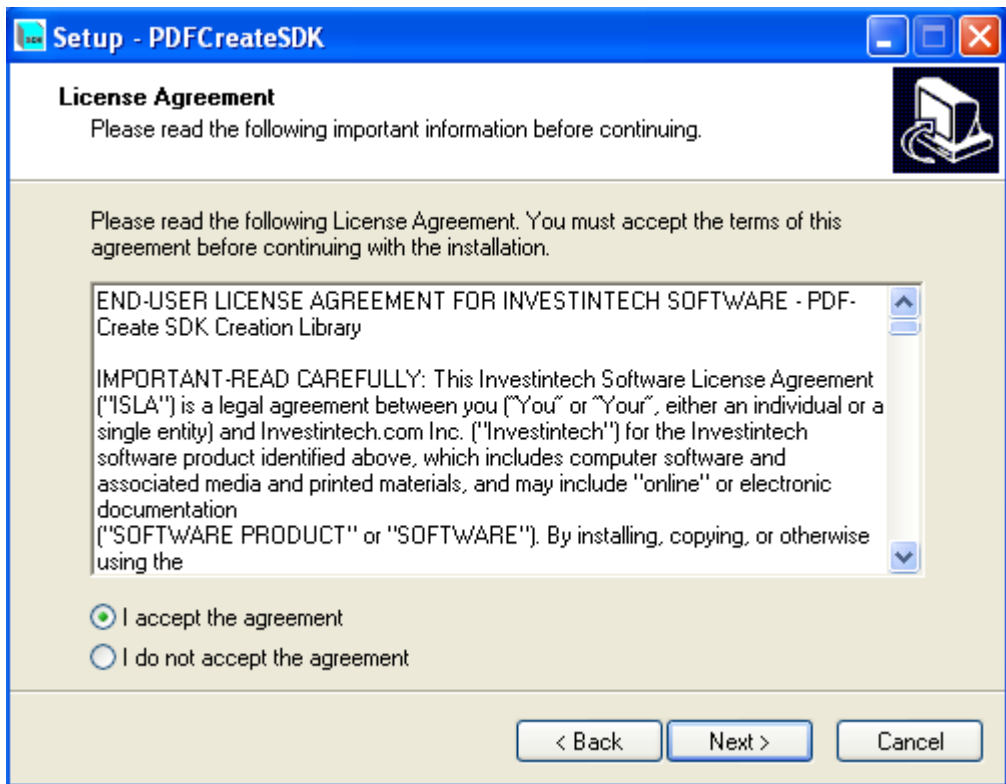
Setup - PDFCreateSDK

License Agreement
Please read the following important information before continuing.

Please read the following License Agreement. You must accept the terms of this agreement before continuing with the installation.

END-USER LICENSE AGREEMENT FOR INVESTINTECH SOFTWARE - PDF-Create SDK Creation Library

IMPORTANT-READ CAREFULLY: This Investintech Software License Agreement ("ISLA") is a legal agreement between you ("You" or "Your", either an individual or a single entity) and Investintech.com Inc. ("Investintech") for the Investintech software product identified above, which includes computer software and associated media and printed materials, and may include "online" or electronic documentation
("SOFTWARE PRODUCT" or "SOFTWARE"). By installing, copying, or otherwise using the

I accept the agreement
I do not accept the agreement

< Back
Next >
Cancel